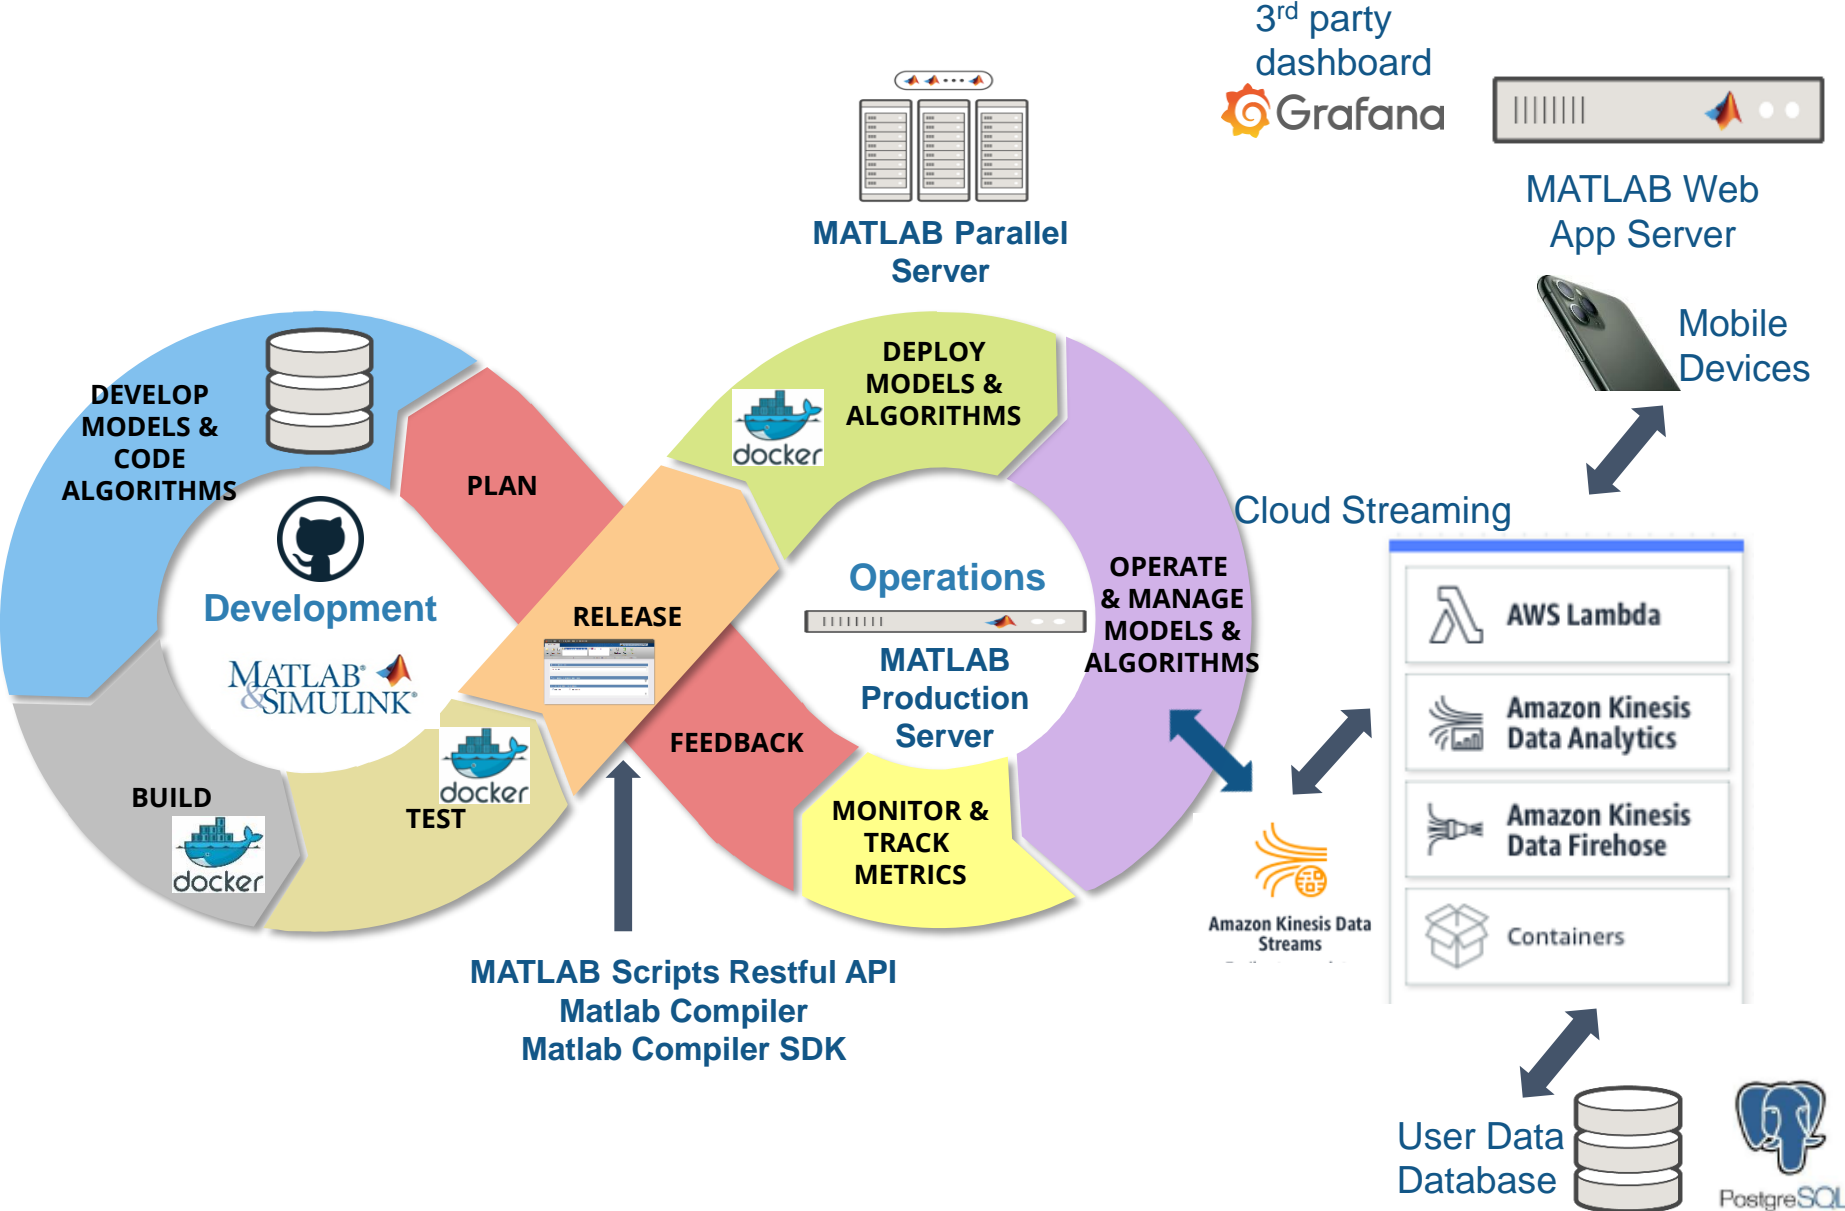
3$^{rd}$ party dashboard

Grafana

MATLAB Web App Server

MATLAB Parallel Server

Mobile Devices

DEVELOP MODELS & CODE ALGORITHMS

PLAN

DEPLOY MODELS & ALGORITHMS

docker

Development

MATLAB & SIMULINK

RELEASE

Operations

MATLAB Production Server

OPERATE & MANAGE MODELS & ALGORITHMS

Cloud Streaming

AWS Lambda

Amazon Kinesis Data Analytics

Amazon Kinesis Data Firehose

Containers

FEEDBACK

BUILD

docker

TEST

docker

MONITOR & TRACK METRICS

Amazon Kinesis Data Streams

MATLAB Scripts Restful API
Matlab Compiler
Matlab Compiler SDK

User Data Database

PostgreSQL